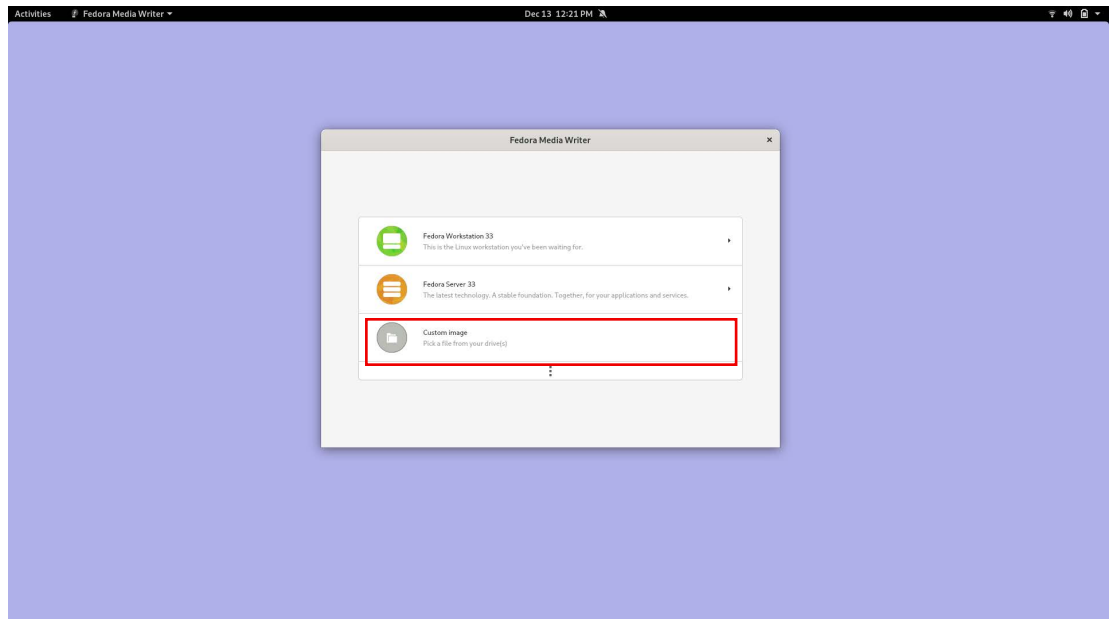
Activities Fedora Media Writer ▾

Dec 13 12:21 PM

Fedora Media Writer

×

Fedora Workstation 33
This is the Linux workstation you've been waiting for.

Fedora Server 33
The latest technology. A stable foundation. Together, for your applications and services.

Custom image
Pick a file from your drive(s)